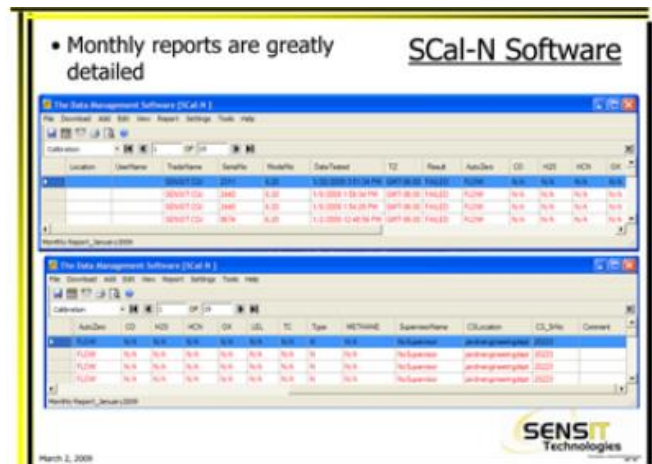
• Monthly reports are greatly detailed

SCal-N Software

The Data Management Software [SCal-N]

File Download Add Edit View Report Settings Tools Help

Calibration

| Location | UserName | TradeName | SerialNo | ModelNo | DateTested | TZ | Result | AutoZero | CO | H2S | HCN | OX |
|---|---|---|---|---|---|---|---|---|---|---|---|---|
| | | SENSIT CGI | 2311 | 6.20 | 1/30/2009 3:51:34 PM | GMT-06:00 | FAILED | FLOW | N/A | N/A | N/A | N/A |
| | | SENSIT CGI | 2445 | 6.20 | 1/5/2009 1:58:34 PM | GMT-06:00 | FAILED | FLOW | N/A | N/A | N/A | N/A |
| | | SENSIT CGI | 2445 | 6.20 | 1/5/2009 1:54:29 PM | GMT-06:00 | FAILED | FLOW | N/A | N/A | N/A | N/A |
| | | SENSIT CGI | 9874 | 6.20 | 1/2/2009 12:48:56 PM | GMT-06:00 | FAILED | FLOW | N/A | N/A | N/A | N/A |

Monthly Report_January2009

The Data Management Software [SCal-N]

File Download Add Edit View Report Settings Tools Help

Calibration

| AutoZero | CO | H2S | HCN | OX | LEL | TC | Type | METHANE | SupervisorName | CSLocation | CS_SrNo | Comment |
|---|---|---|---|---|---|---|---|---|---|---|---|---|
| FLOW | N/A | N/A | N/A | N/A | N/A | N/A | N | N/A | No Supervisor | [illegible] | 20223 | |
| FLOW | N/A | N/A | N/A | N/A | N/A | N/A | N | N/A | No Supervisor | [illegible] | 20223 | |
| FLOW | N/A | N/A | N/A | N/A | N/A | N/A | N | N/A | No Supervisor | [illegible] | 20223 | |
| FLOW | N/A | N/A | N/A | N/A | N/A | N/A | N | N/A | No Supervisor | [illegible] | 20223 | |

Monthly Report_January2009

SENSIT Technologies

March 2, 2009